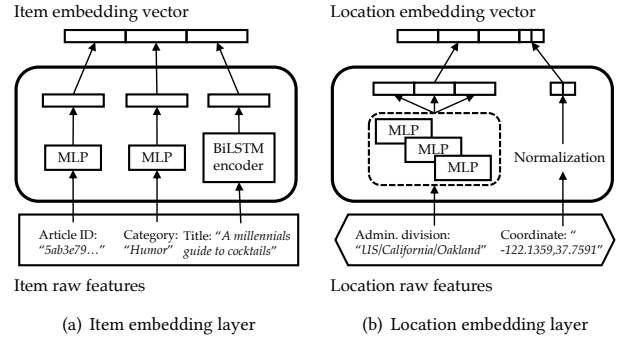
Item embedding vector

MLP

MLP

BiLSTM encoder

Article ID: "5ab3e79…"

Category: "Humor"

Title: "A millennials guide to cocktails"

Item raw features

(a) Item embedding layer

Location embedding vector

MLP

MLP

MLP

Normalization

Admin. division: "US/California/Oakland"

Coordinate: " -122.1359,37.7591"

Location raw features

(b) Location embedding layer